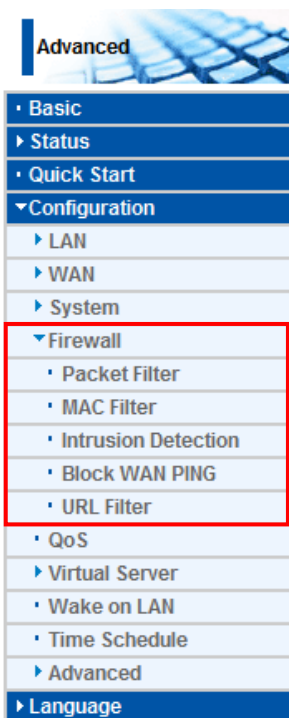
Advanced

Basic
Status
Quick Start
Configuration
LAN
WAN
System
Firewall
Packet Filter
MAC Filter
Intrusion Detection
Block WAN PING
URL Filter
QoS
Virtual Server
Wake on LAN
Time Schedule
Advanced
Language